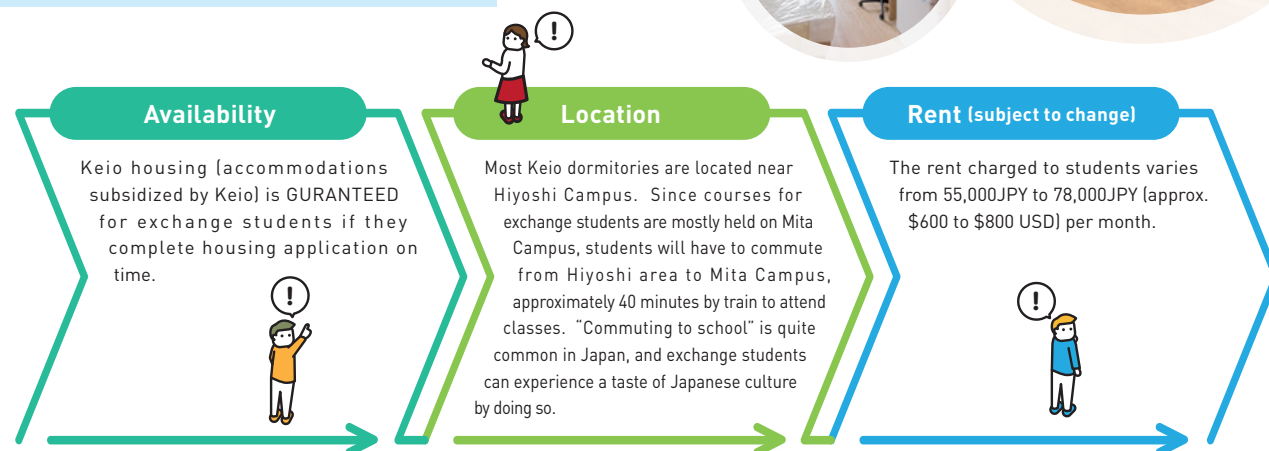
Availability

Keio housing (accommodations subsidized by Keio) is GURANTEED for exchange students if they complete housing application on time.

!

!

Location

Most Keio dormitories are located near Hiyoshi Campus. Since courses for exchange students are mostly held on Mita Campus, students will have to commute from Hiyoshi area to Mita Campus, approximately 40 minutes by train to attend classes. "Commuting to school" is quite common in Japan, and exchange students can experience a taste of Japanese culture by doing so.

Rent (subject to change)

The rent charged to students varies from 55,000JPY to 78,000JPY (approx. $600 to $800 USD) per month.

!